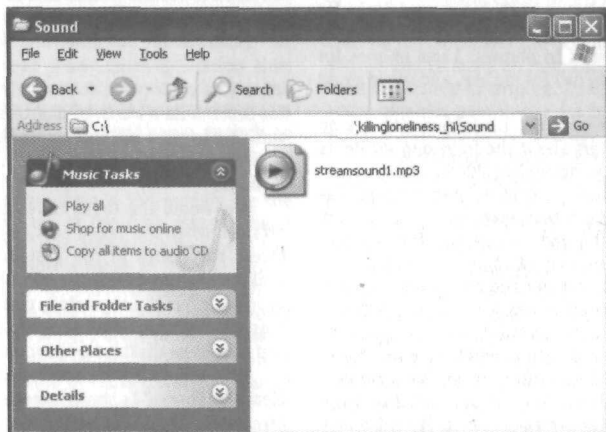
Sound

File Edit View Tools Help

Back Search Folders

Address C:\ \killingloneliness_hi\Sound Go

Music Tasks

Play all

Shop for music online

Copy all items to audio CD

File and Folder Tasks

Other Places

Details

streamsound1.mp3